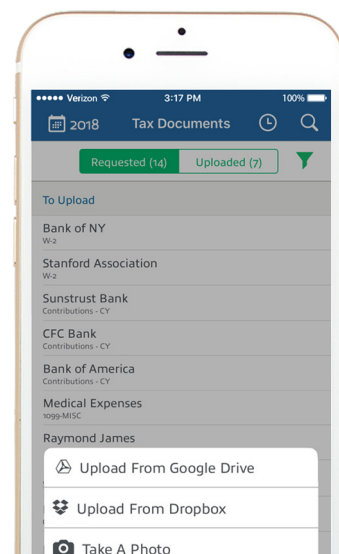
●●●●● Verizon 3:17 PM 100%

2018 Tax Documents

Requested (14) Uploaded (7)

To Upload

Bank of NY
W-2

Stanford Association
W-2

Sunstrust Bank
Contributions - CY

CFC Bank
Contributions - CY

Bank of America
Contributions - CY

Medical Expenses
1099-MISC

Raymond James

Upload From Google Drive

Upload From Dropbox

Take A Photo